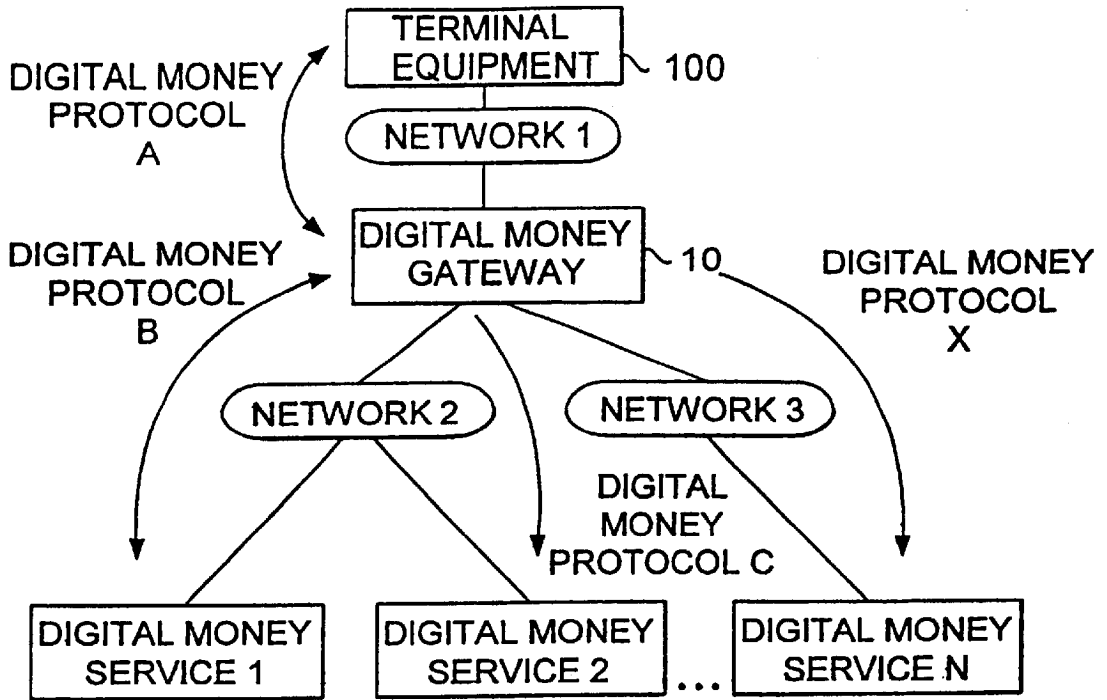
TERMINAL EQUIPMENT
100
DIGITAL MONEY PROTOCOL A
NETWORK 1
DIGITAL MONEY PROTOCOL B
DIGITAL MONEY GATEWAY
10
DIGITAL MONEY PROTOCOL X
NETWORK 2
NETWORK 3
DIGITAL MONEY PROTOCOL C
DIGITAL MONEY SERVICE 1
DIGITAL MONEY SERVICE 2
...
DIGITAL MONEY SERVICE N